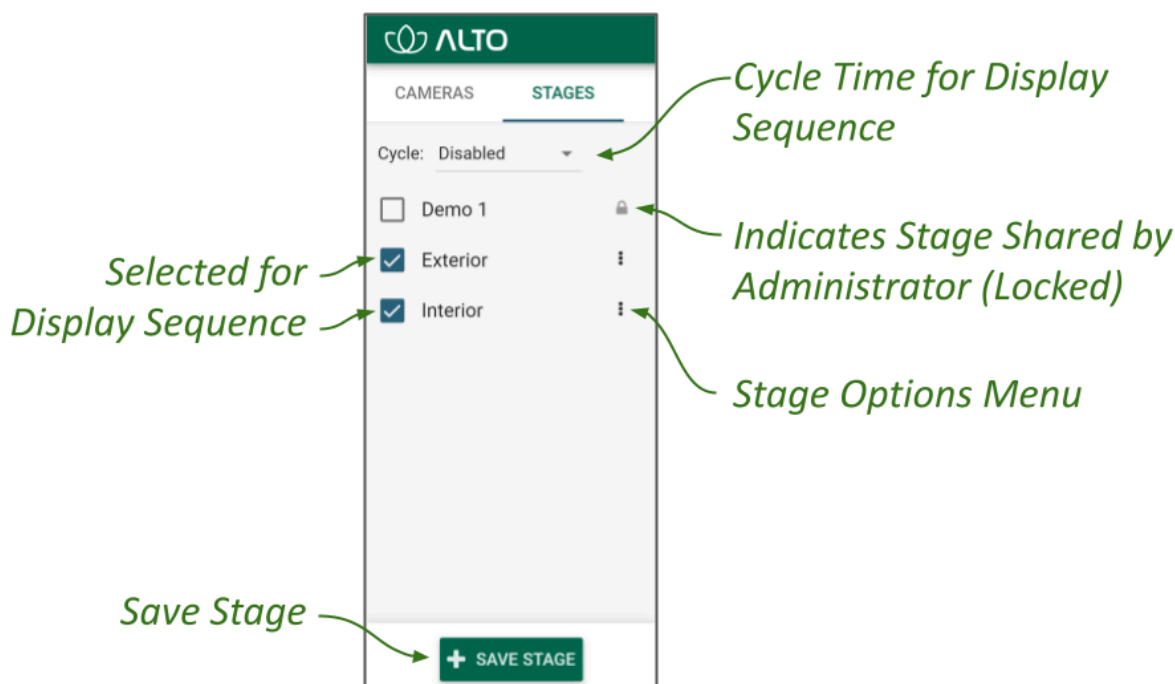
ALTO

CAMERAS STAGES

Cycle Time for Display Sequence

Cycle: Disabled

Demo 1

Indicates Stage Shared by Administrator (Locked)

Selected for Display Sequence

Exterior

Interior

Stage Options Menu

Save Stage

SAVE STAGE